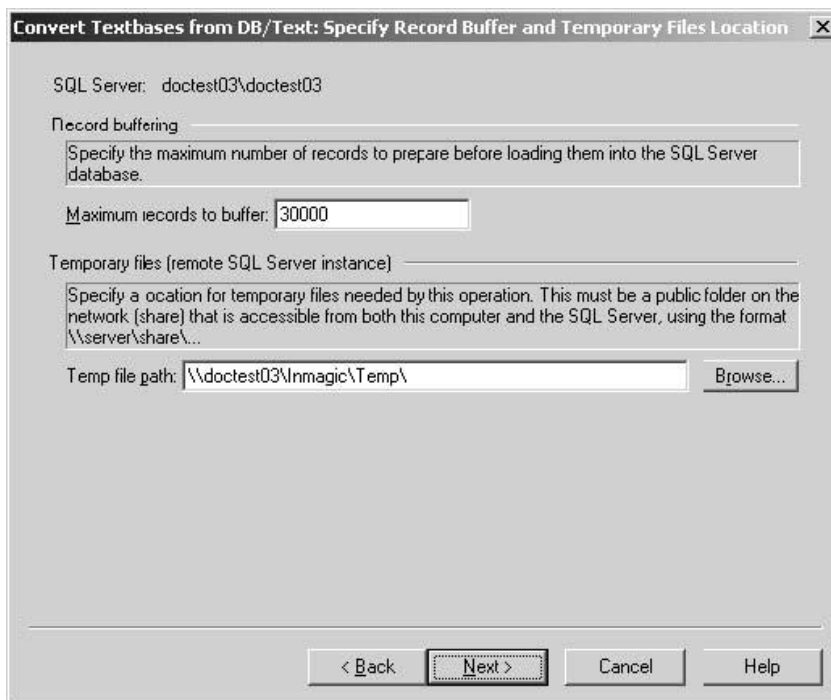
Convert Textbases from DB/Text: Specify Record Buffer and Temporary Files Location

SQL Server: doctest03\doctest03

Record buffering

Specify the maximum number of records to prepare before loading them into the SQL Server database.

Maximum records to buffer: 30000

Temporary files (remote SQL Server instance)

Specify a ocation for temporary files needed by this operation. This must be a public folder on the network (share) that is accessible from both this computer and the SQL Server, using the format \\server\share\...

Temp file path: \\doctest03\Inmagic\Temp\

Browse...

< Back

Next >

Cancel

Help